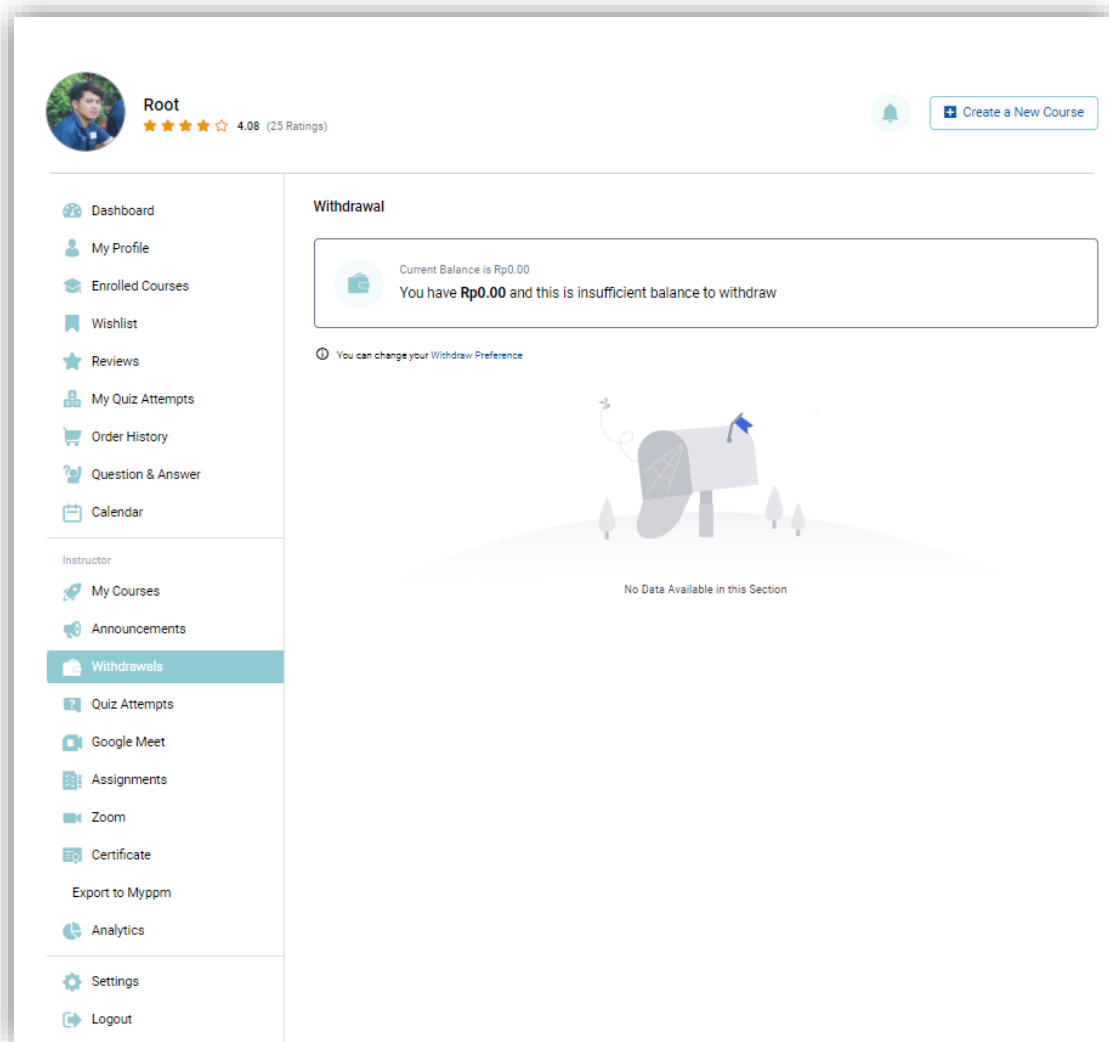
Root
4.08 (25 Ratings)

Create a New Course

Dashboard
My Profile
Enrolled Courses
Wishlist
Reviews
My Quiz Attempts
Order History
Question & Answer
Calendar

Instructor
My Courses
Announcements
Withdrawals
Quiz Attempts
Google Meet
Assignments
Zoom
Certificate
Export to Myppm
Analytics

Settings
Logout

Withdrawal

Current Balance is Rp0.00
You have **Rp0.00** and this is insufficient balance to withdraw

You can change your Withdraw Preference

No Data Available in this Section